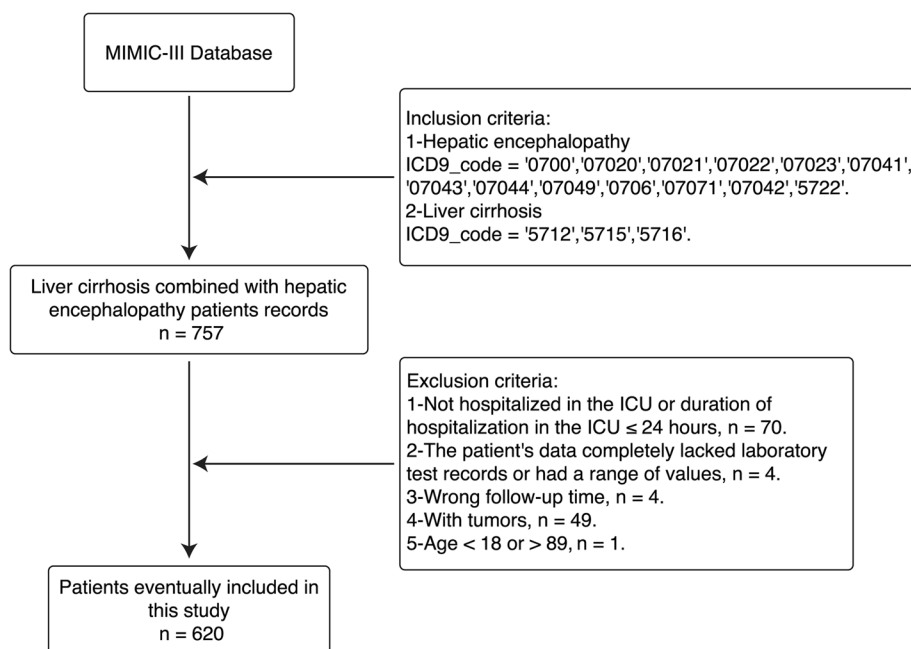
MIMIC-III Database

Inclusion criteria:
1-Hepatic encephalopathy
ICD9_code = '0700','07020','07021','07022','07023','07041', '07043','07044','07049','0706','07071','07042','5722'.
2-Liver cirrhosis
ICD9_code = '5712','5715','5716'.

Liver cirrhosis combined with hepatic encephalopathy patients records
n = 757

Exclusion criteria:
1-Not hospitalized in the ICU or duration of hospitalization in the ICU ≤ 24 hours, n = 70.
2-The patient's data completely lacked laboratory test records or had a range of values, n = 4.
3-Wrong follow-up time, n = 4.
4-With tumors, n = 49.
5-Age < 18 or > 89, n = 1.

Patients eventually included in this study
n = 620